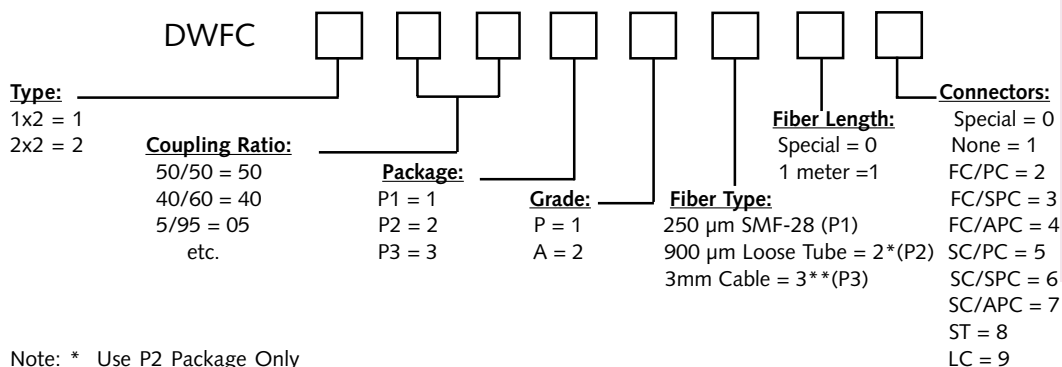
DWFC

Type:
1x2 = 1
2x2 = 2

Coupling Ratio:
50/50 = 50
40/60 = 40
5/95 = 05
etc.

Package:
P1 = 1
P2 = 2
P3 = 3

Grade:
P = 1
A = 2

Fiber Type:
250 µm SMF-28 (P1)
900 µm Loose Tube = 2*(P2)
3mm Cable = 3**(P3)

Fiber Length:
Special = 0
1 meter =1

Connectors:
Special = 0
None = 1
FC/PC = 2
FC/SPC = 3
FC/APC = 4
SC/PC = 5
SC/SPC = 6
SC/APC = 7
ST = 8
LC = 9

Note: * Use P2 Package Only